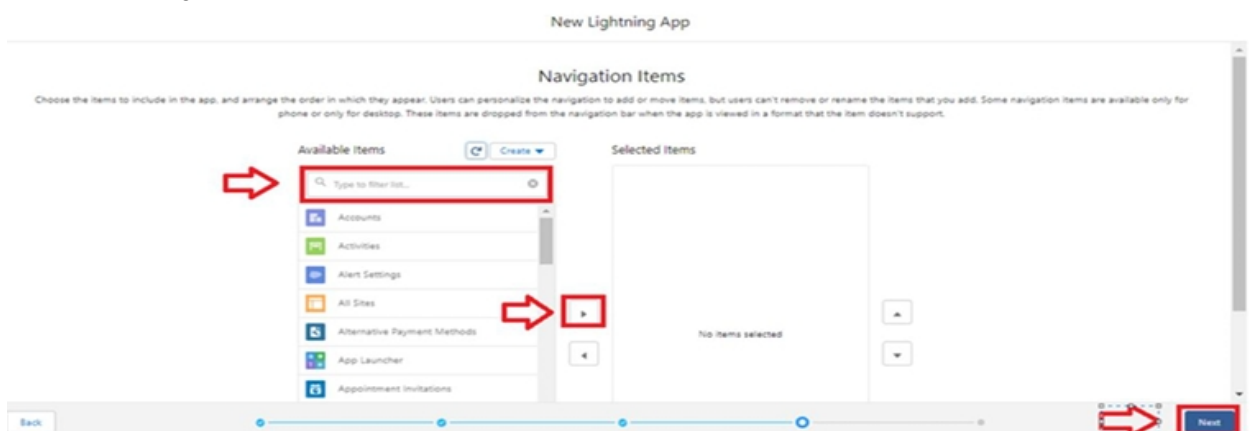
New Lightning App

Navigation Items

Choose the items to include in the app, and arrange the order in which they appear. Users can personalize the navigation to add or move items, but users can't remove or rename the items that you add. Some navigation items are available only for phone or only for desktop. These items are dropped from the navigation bar when the app is viewed in a format that the item doesn't support.

Available Items

Create

Type to filter list...

Accounts

Activities

Alert Settings

All Sites

Alternative Payment Methods

App Launcher

Appointment Invitations

Selected Items

No items selected

Back

Next